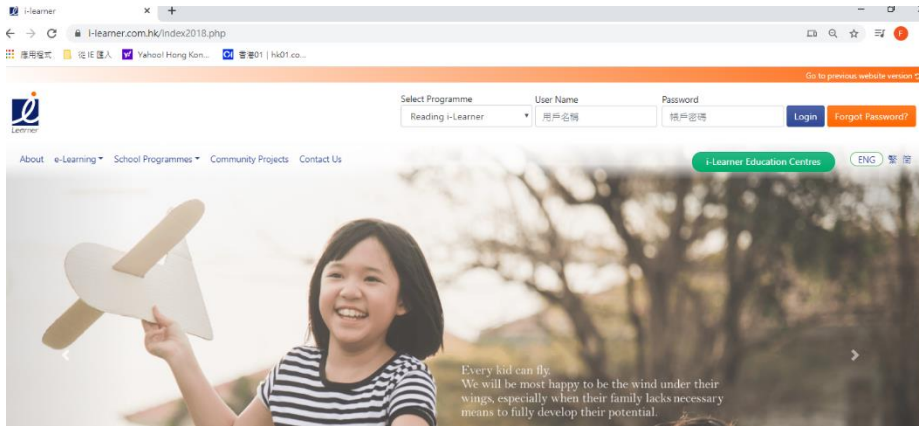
i-learner ×
+
i-learner.com.hk/index2018.php
應用程式 | 從 IE 匯入 Yahoo! Hong Kon... 香港01 | hk01.co...
Go to previous website version

Learner
Select Programme
Reading i-Learner
User Name
用戶名稱
Password
帳戶密碼
Login
Forgot Password?

About e-Learning School Programmes Community Projects Contact Us
i-Learner Education Centres
ENG 繁 简

Every kid can fly.
We will be most happy to be the wind under their wings, especially when their family lacks necessary means to fully develop their potential.